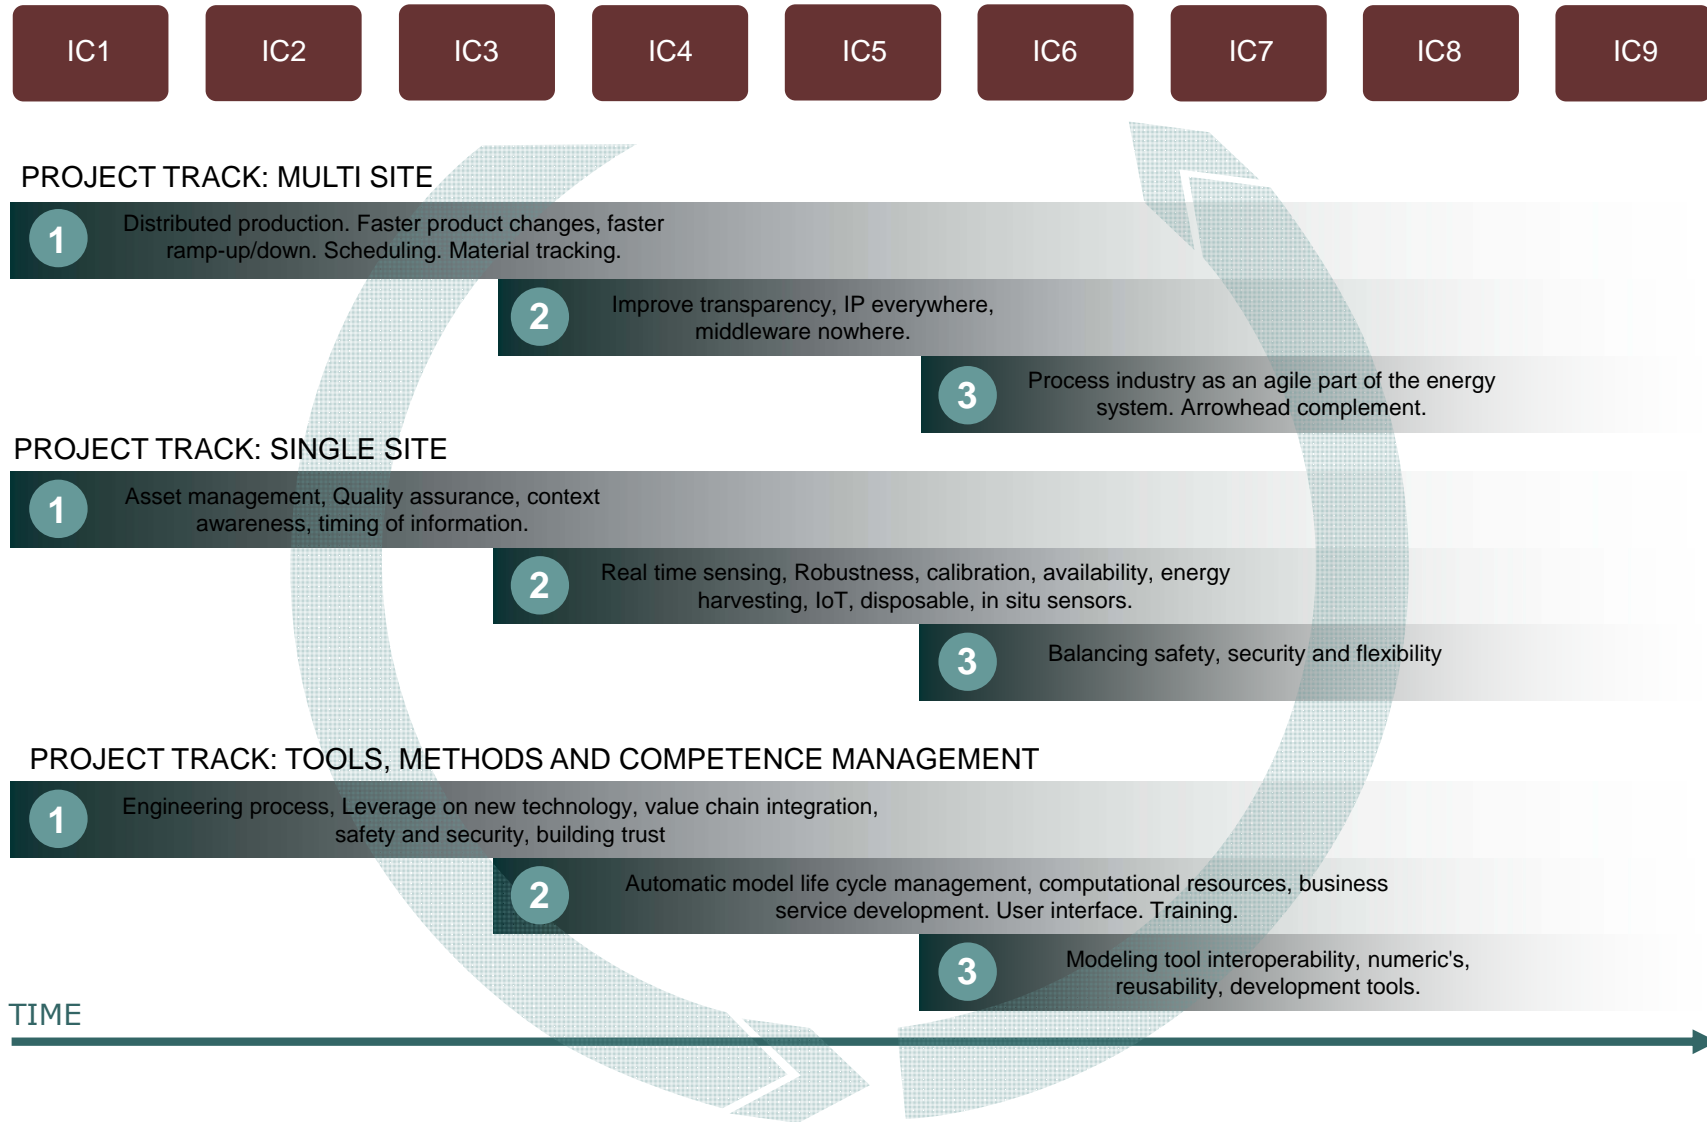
IC1 IC2 IC3 IC4 IC5 IC6 IC7 IC8 IC9

PROJECT TRACK: MULTI SITE

1 Distributed production. Faster product changes, faster ramp-up/down. Scheduling. Material tracking.

2 Improve transparency, IP everywhere, middleware nowhere.

3 Process industry as an agile part of the energy system. Arrowhead complement.

PROJECT TRACK: SINGLE SITE

1 Asset management, Quality assurance, context awareness, timing of information.

2 Real time sensing, Robustness, calibration, availability, energy harvesting, IoT, disposable, in situ sensors.

3 Balancing safety, security and flexibility

PROJECT TRACK: TOOLS, METHODS AND COMPETENCE MANAGEMENT

1 Engineering process, Leverage on new technology, value chain integration, safety and security, building trust

2 Automatic model life cycle management, computational resources, business service development. User interface. Training.

3 Modeling tool interoperability, numeric's, reusability, development tools.

TIME